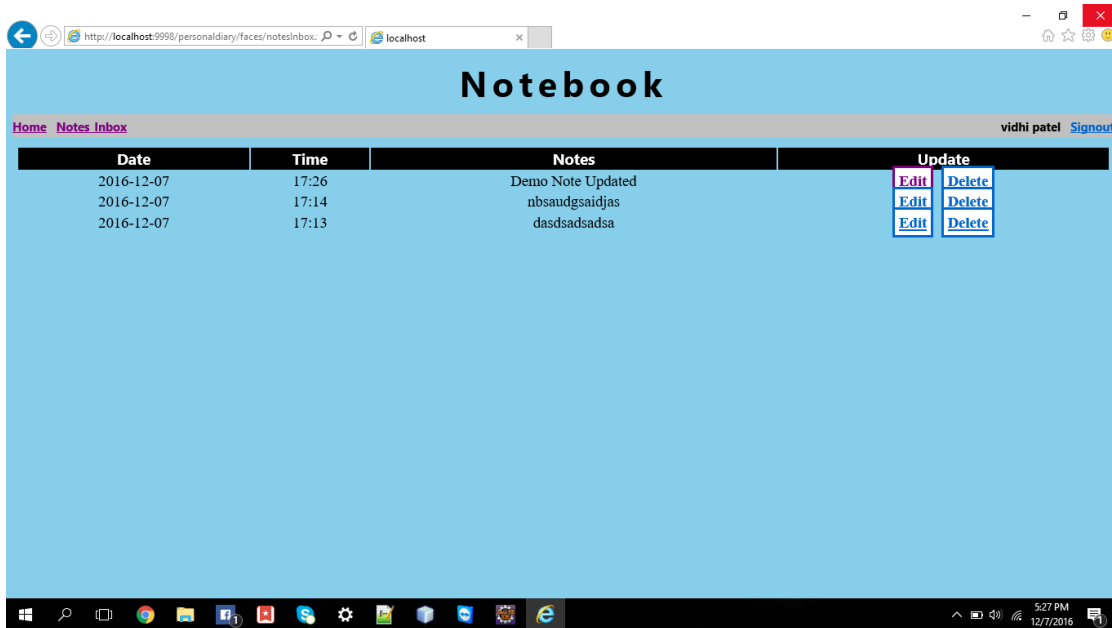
http://localhost:9998/personaldiary/faces/notesInbox.

localhost

Notebook

Home Notes Inbox

vidhi patel Signout

| Date | Time | Notes | Update |
|---|---|---|---|
| 2016-12-07 | 17:26 | Demo Note Updated | Edit Delete |
| 2016-12-07 | 17:14 | nbsaudgsaidjas | Edit Delete |
| 2016-12-07 | 17:13 | dasdsadsadsa | Edit Delete |

5:27 PM
12/7/2016